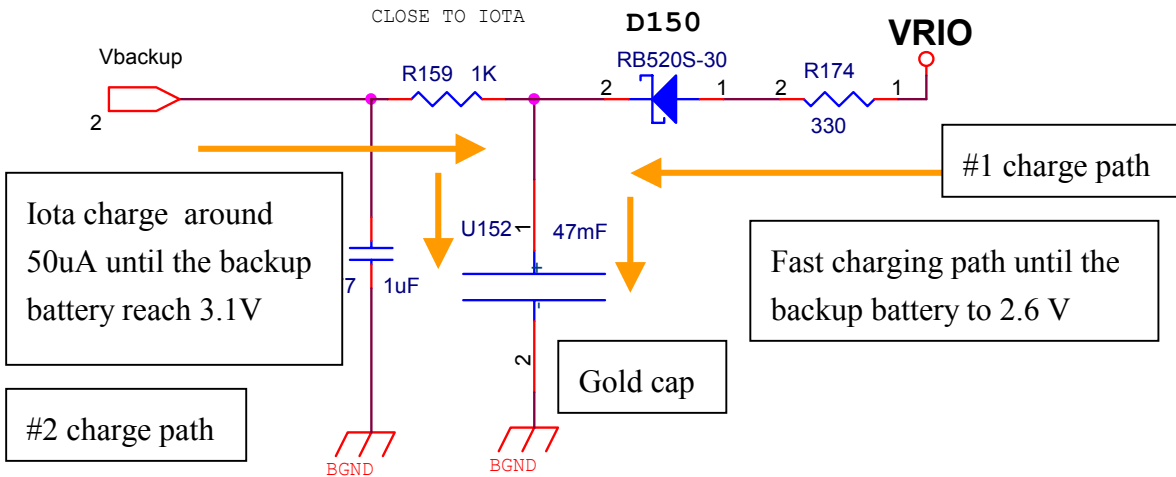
CLOSE TO IOTA

D150

VRIO

Vbackup

2

R159 1K

2

RB520S-30

1

2

R174

1

330

#1 charge path

Iota charge around 50uA until the backup battery reach 3.1V

U152

1

47mF

+

7

1uF

Fast charging path until the backup battery to 2.6 V

2

Gold cap

#2 charge path

BGND

BGND